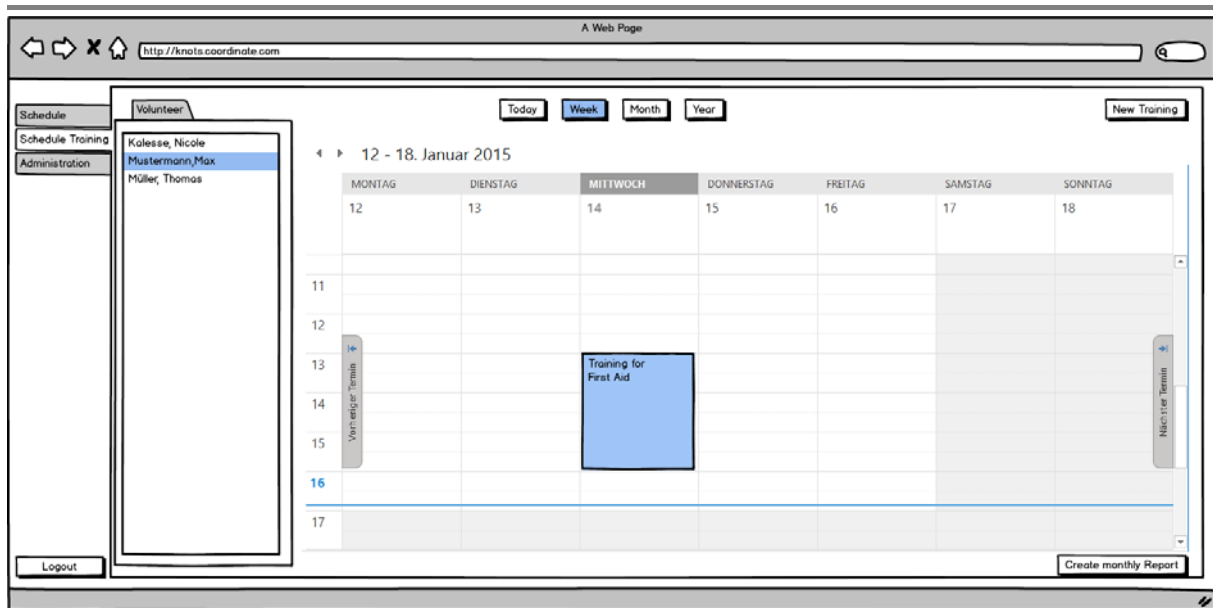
A Web Page

http://knots.coordinate.com

Schedule
Schedule Training
Administration

Volunteer

Kalesse, Nicole
Mustermann,Max
Müller, Thomas

Today | Week | Month | Year

New Training

12 - 18. Januar 2015

| MONTAG | DIENSTAG | MITTWOCH | DONNERSTAG | FREITAG | SAMSTAG | SONNTAG |
|---|---|---|---|---|---|---|
| 12 | 13 | 14 | 15 | 16 | 17 | 18 |

11
12
13
14
15
16
17

Vorheriger Termin

Training for First Aid

Nächster Termin

Logout

Create monthly Report